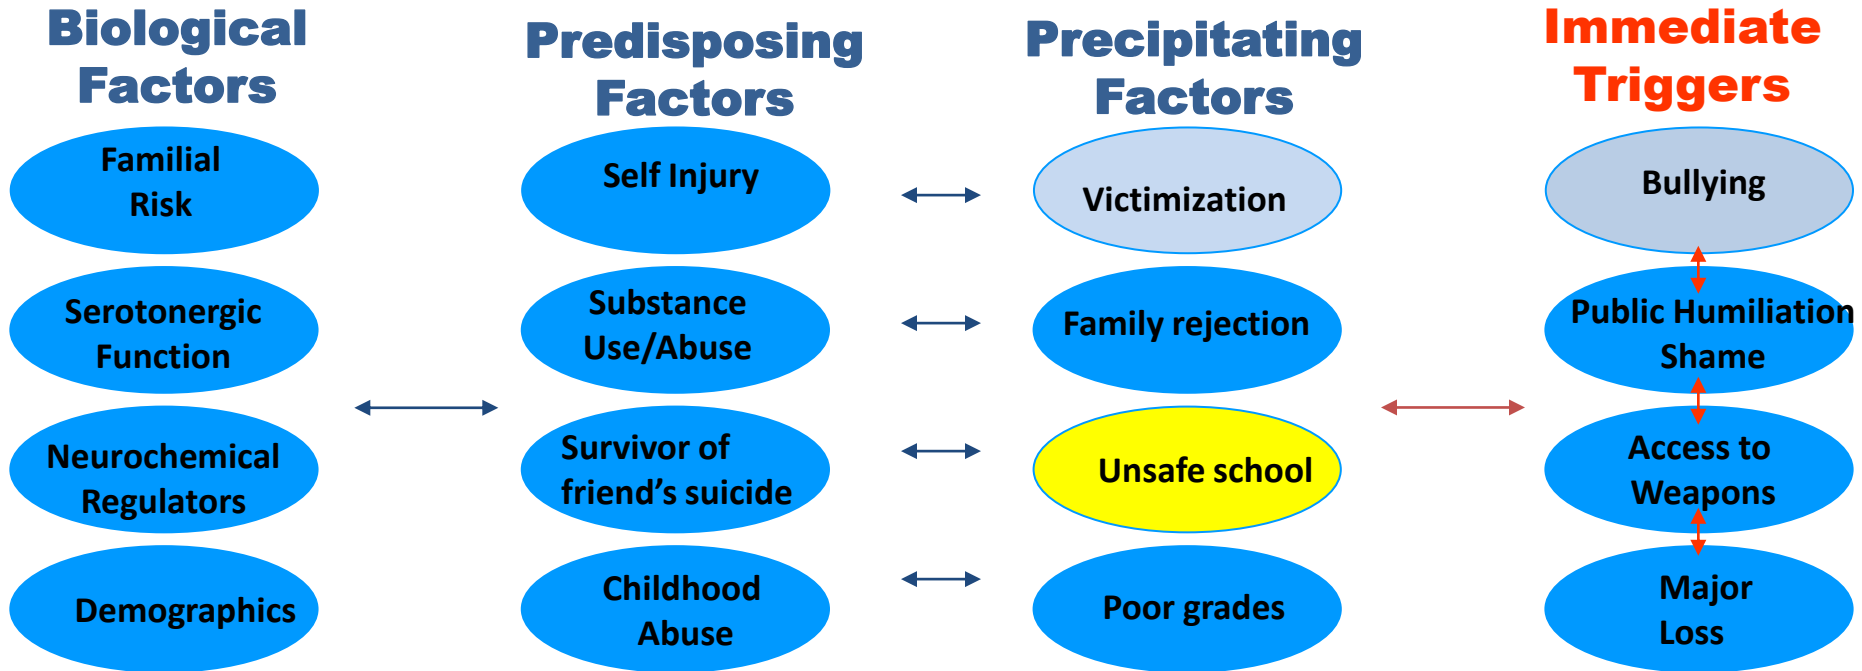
Biological Factors

Familial Risk

Serotonergic Function

Neurochemical Regulators

Demographics

Predisposing Factors

Self Injury

Substance Use/Abuse

Survivor of friend's suicide

Childhood Abuse

Precipitating Factors

Victimization

Family rejection

Unsafe school

Poor grades

Immediate Triggers

Bullying

Public Humiliation Shame

Access to Weapons

Major Loss